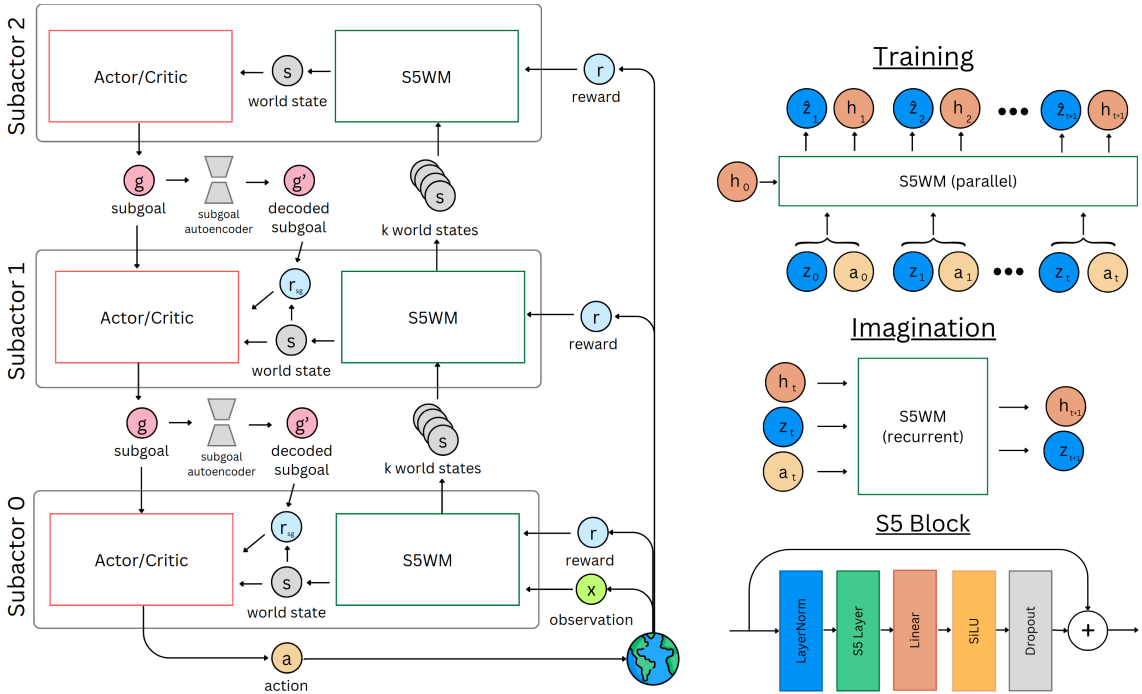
Subactor 2

Actor/Critic

s

world state

S5WM

r

reward

g

subgoal

subgoal autoencoder

g'

decoded subgoal

s

k world states

Subactor 1

Actor/Critic

$r_{sg}$

s

world state

S5WM

r

reward

g

subgoal

subgoal autoencoder

g'

decoded subgoal

s

k world states

Subactor 0

Actor/Critic

$r_{sg}$

s

world state

S5WM

r

reward

x

observation

a

action

Training

$\hat{z}_1$ $h_1$ $\hat{z}_2$ $h_2$ ••• $\hat{z}_{t+1}$ $h_{t+1}$

$h_0$

S5WM (parallel)

$z_0$ $a_0$ $z_1$ $a_1$ ••• $z_t$ $a_t$

Imagination

$h_t$

$z_t$

$a_t$

S5WM (recurrent)

$h_{t+1}$

$z_{t+1}$

S5 Block

LayerNorm

S5 Layer

Linear

SiLU

Dropout

+